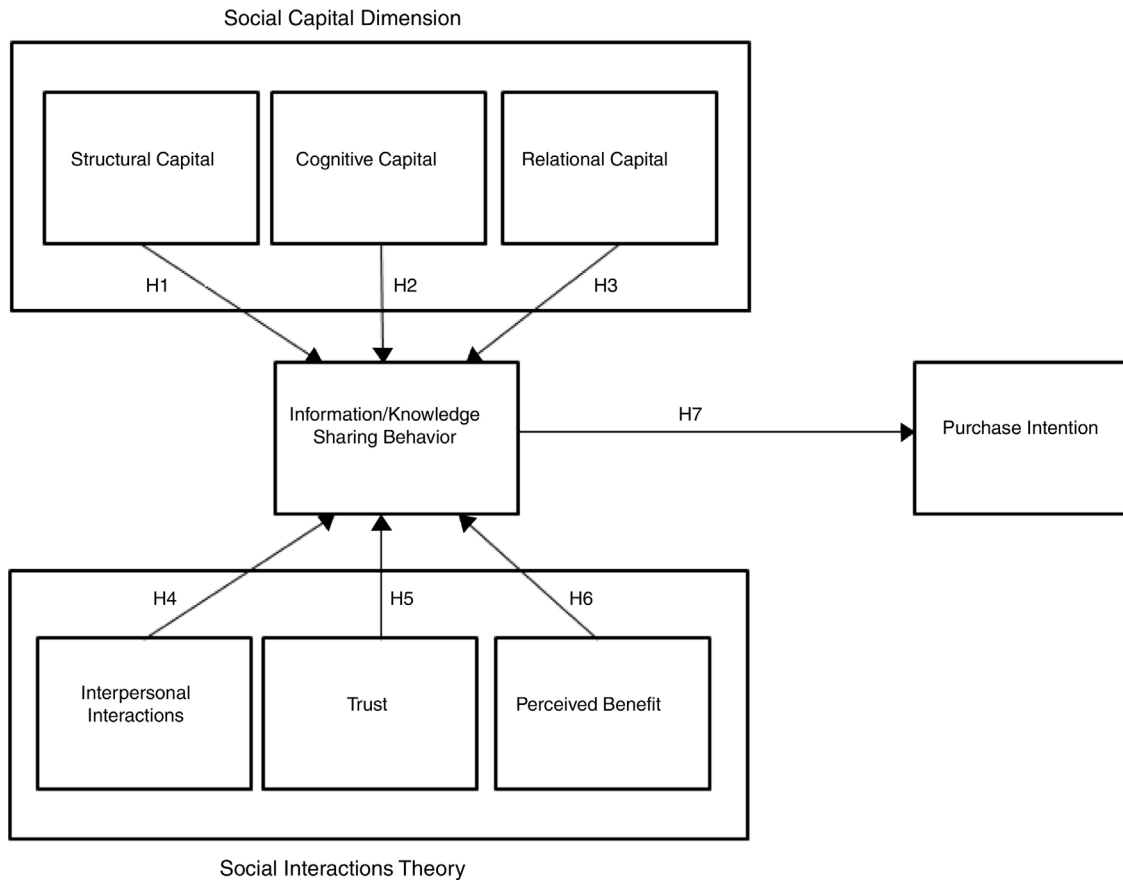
Social Capital Dimension

Structural Capital

Cognitive Capital

Relational Capital

H1

H2

H3

Information/Knowledge Sharing Behavior

H7

Purchase Intention

H4

H5

H6

Interpersonal Interactions

Trust

Perceived Benefit

Social Interactions Theory